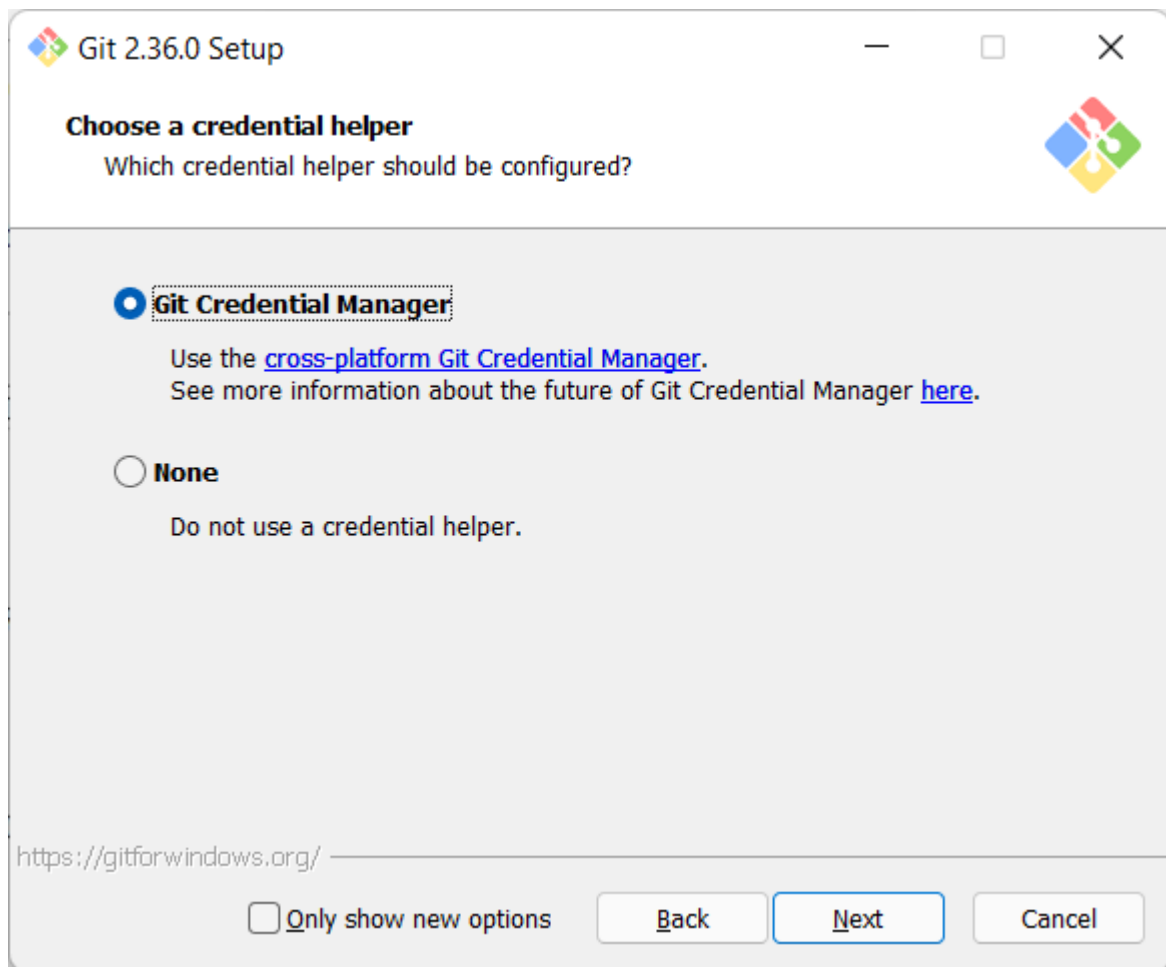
Git 2.36.0 Setup

Choose a credential helper
Which credential helper should be configured?

Git Credential Manager

Use the cross-platform Git Credential Manager.
See more information about the future of Git Credential Manager here.

None

Do not use a credential helper.

https://gitforwindows.org/

Only show new options

Back

Next

Cancel